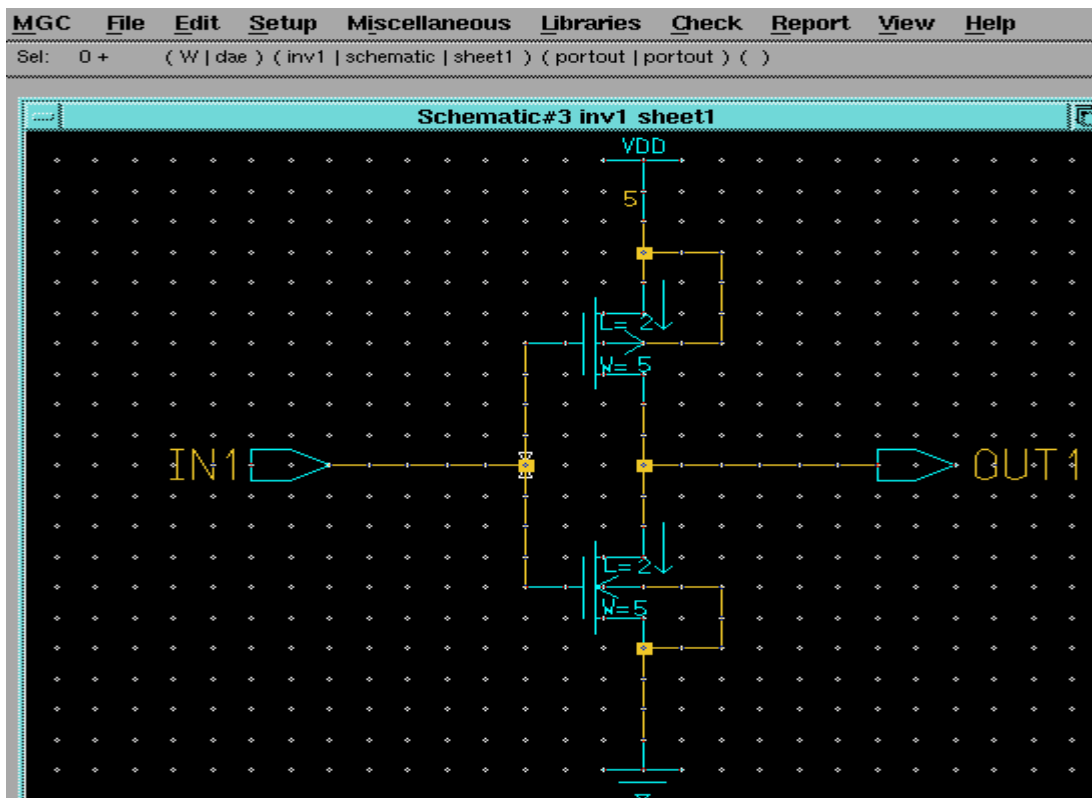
MGC File Edit Setup Miscellaneous Libraries Check Report View Help

Sel: 0 + ( W | dae ) ( inv1 | schematic | sheet1 ) ( portout | portout ) ( )

Schematic#3 inv1 sheet1

VDD

5

L= 2

W= 5

IN1

OUT1

L= 2

W=5